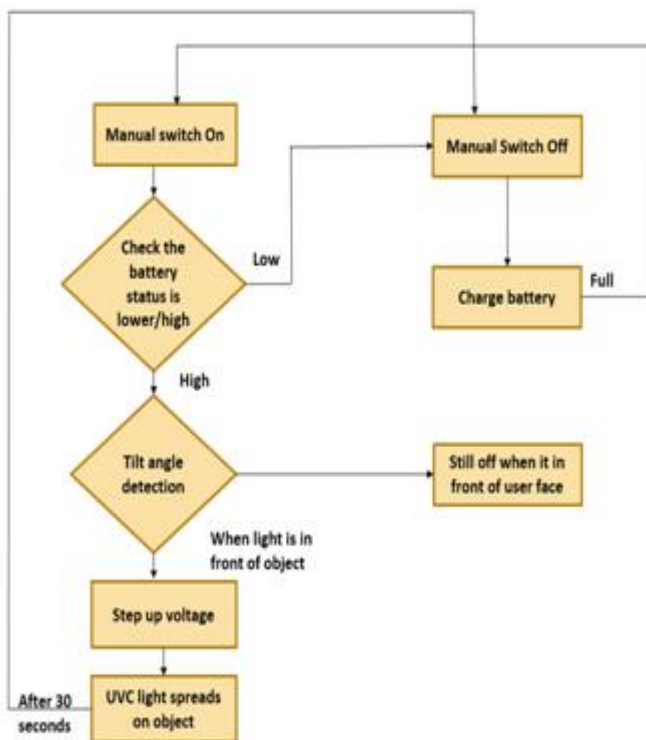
Manual switch On

Manual Switch Off

Check the battery status is lower/high

Low

Charge battery

Full

High

Tilt angle detection

Still off when it in front of user face

When light is in front of object

Step up voltage

After 30 seconds

UVC light spreads on object